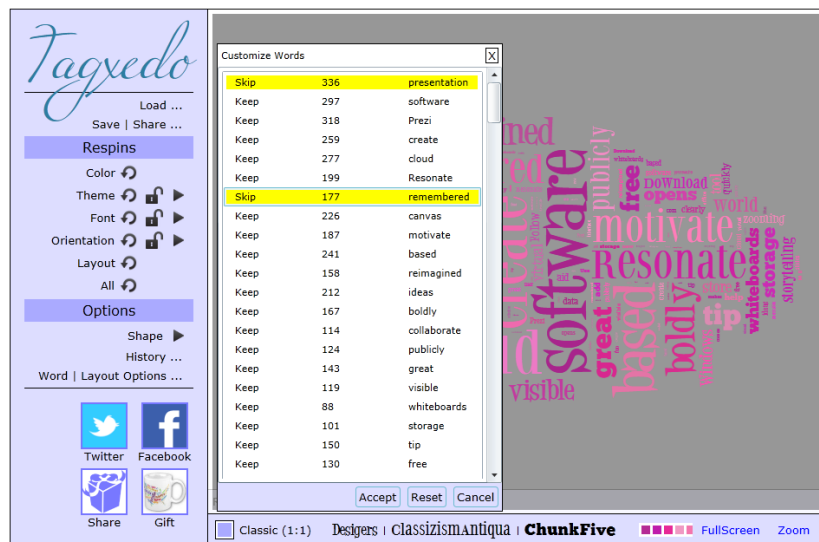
Tagxedo

Load ...
Save | Share ...

Respins

Color
Theme
Font
Orientation
Layout
All

Options

Shape
History ...
Word | Layout Options ...

Twitter
Facebook
Share
Gift

Customize Words

| | | |
|---|---|---|
| Skip | 336 | presentation |
| Keep | 297 | software |
| Keep | 318 | Prezi |
| Keep | 259 | create |
| Keep | 277 | cloud |
| Keep | 199 | Resonate |
| Skip | 177 | remembered |
| Keep | 226 | canvas |
| Keep | 187 | motivate |
| Keep | 241 | based |
| Keep | 158 | reimagined |
| Keep | 212 | ideas |
| Keep | 167 | boldly |
| Keep | 114 | collaborate |
| Keep | 124 | publicly |
| Keep | 143 | great |
| Keep | 119 | visible |
| Keep | 88 | whiteboards |
| Keep | 101 | storage |
| Keep | 150 | tip |
| Keep | 130 | free |

Accept Reset Cancel

software motivate Resonate based boldly great visible publicly free Download opens whiteboards storage tip world storytelling Windows store

Classic (1:1) Desigers | ClassizismAntiqua | ChunkFive FullScreen Zoom